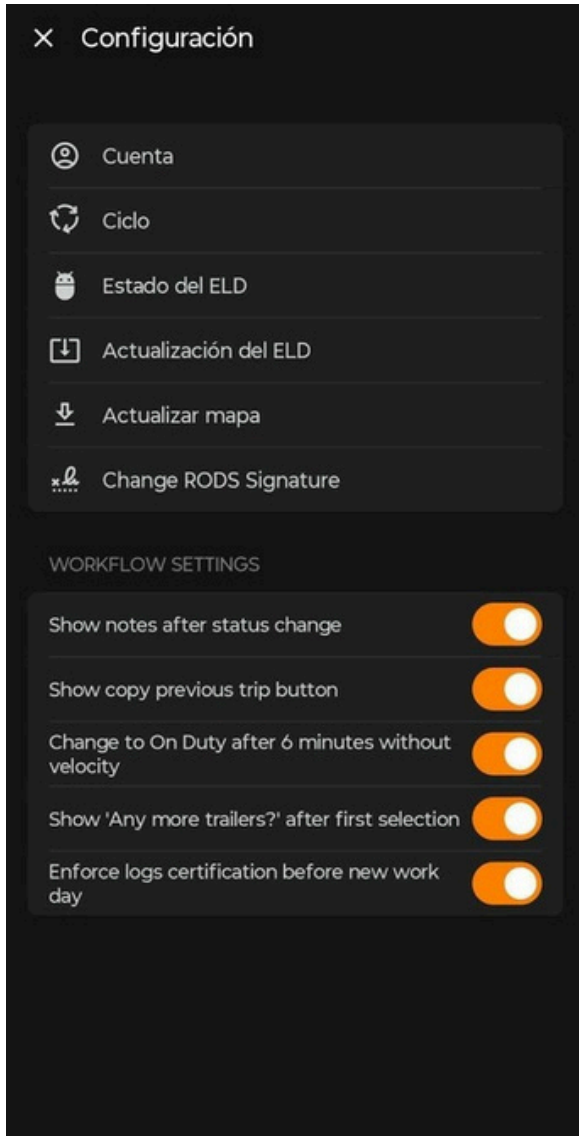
× Configuración

Cuenta

Ciclo

Estado del ELD

Actualización del ELD

Actualizar mapa

Change RODS Signature

WORKFLOW SETTINGS

Show notes after status change

Show copy previous trip button

Change to On Duty after 6 minutes without velocity

Show 'Any more trailers?' after first selection

Enforce logs certification before new work day